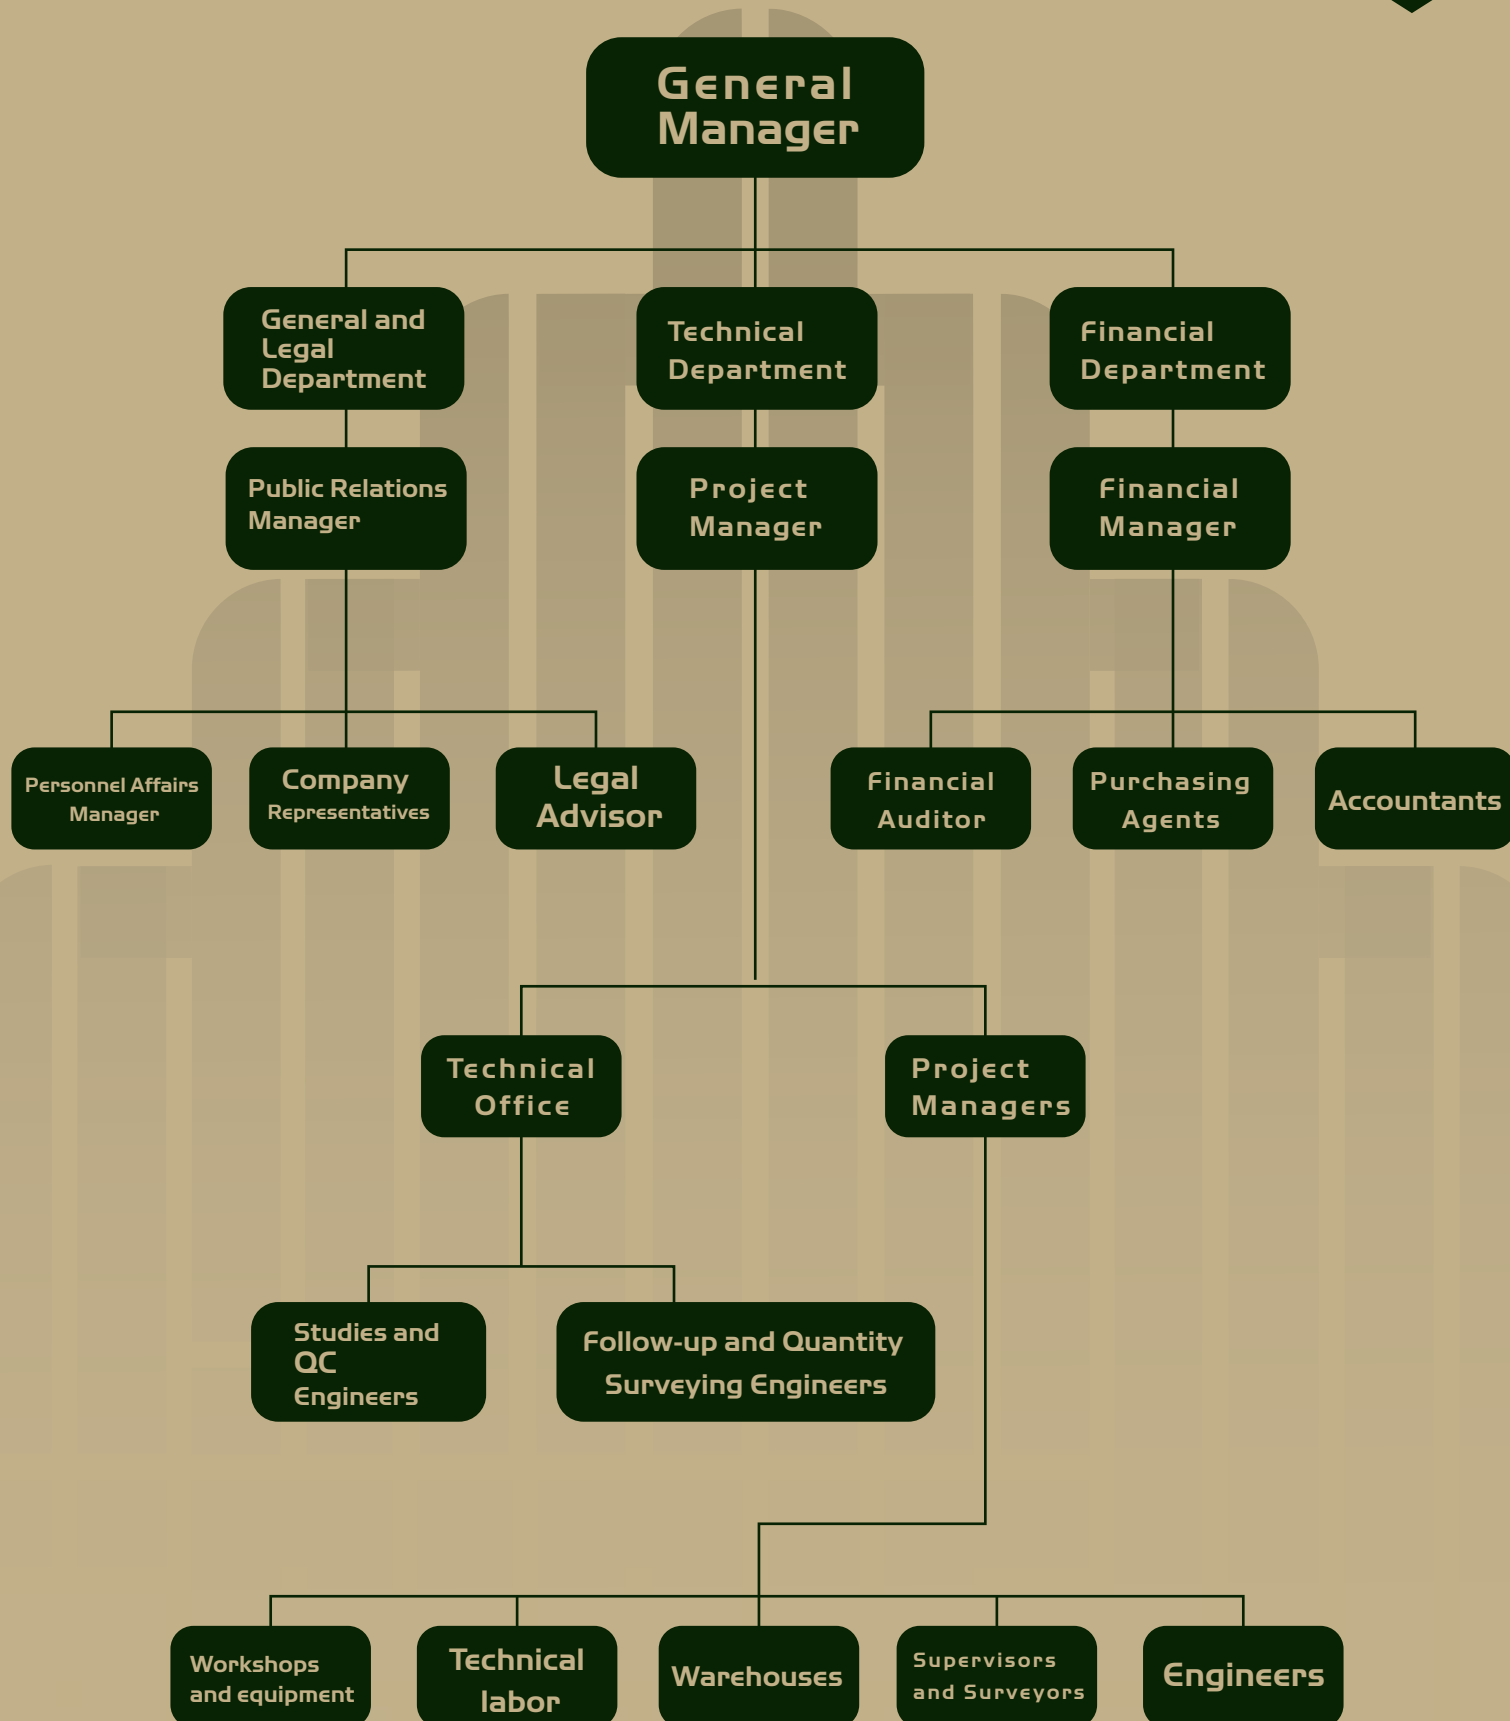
General Manager

General and Legal Department

Technical Department

Financial Department

Public Relations Manager

Project Manager

Financial Manager

Personnel Affairs Manager

Company Representatives

Legal Advisor

Financial Auditor

Purchasing Agents

Accountants

Technical Office

Project Managers

Studies and QC Engineers

Follow-up and Quantity Surveying Engineers

Workshops and equipment

Technical labor

Warehouses

Supervisors and Surveyors

Engineers